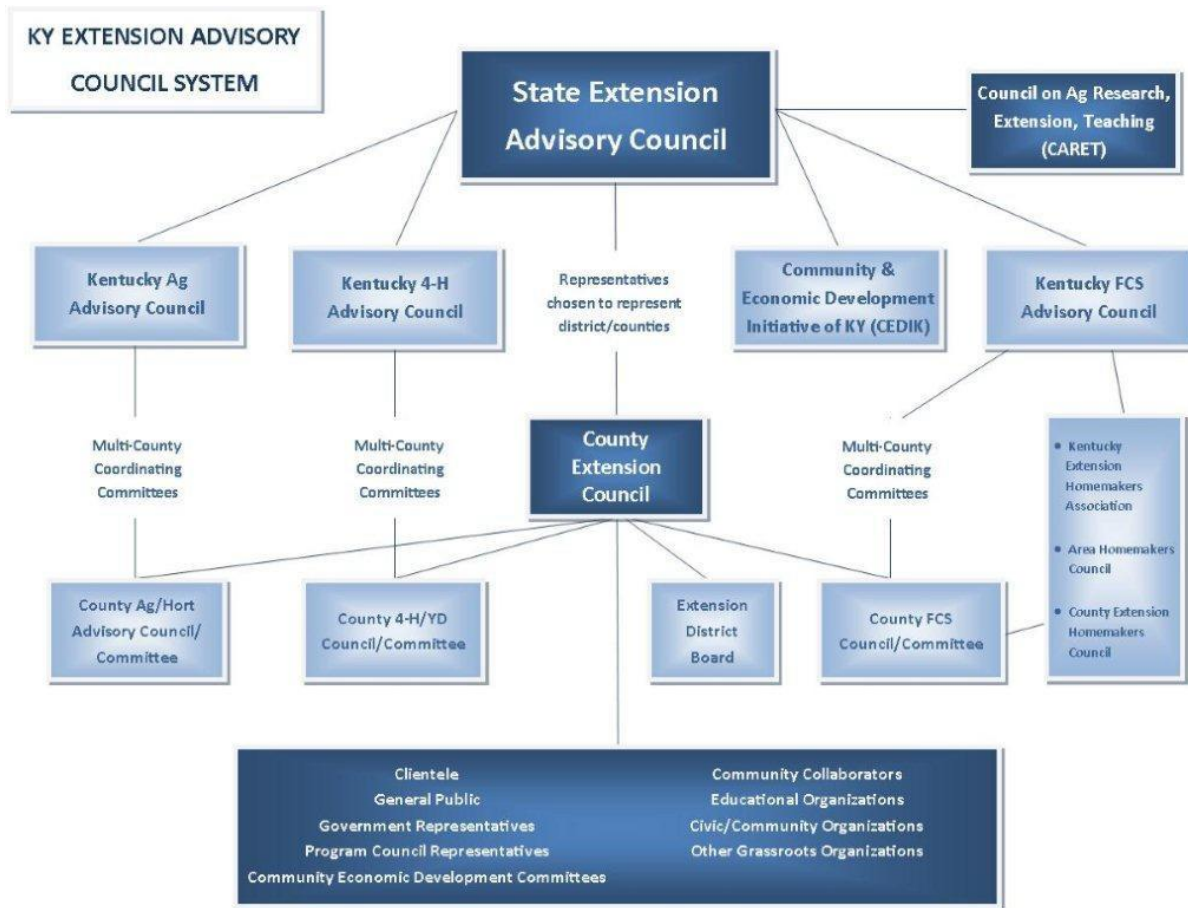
KY EXTENSION ADVISORY COUNCIL SYSTEM

State Extension Advisory Council

Council on Ag Research, Extension, Teaching (CARET)

Kentucky Ag Advisory Council

Kentucky 4-H Advisory Council

Representatives chosen to represent district/counties

Community & Economic Development Initiative of KY (CEDIK)

Kentucky FCS Advisory Council

Multi-County Coordinating Committees

Multi-County Coordinating Committees

County Extension Council

Multi-County Coordinating Committees

• Kentucky Extension Homemakers Association
• Area Homemakers Council
• County Extension Homemakers Council

County Ag/Hort Advisory Council/ Committee

County 4-H/YD Council/Committee

Extension District Board

County FCS Council/Committee

Clientele
General Public
Government Representatives
Program Council Representatives
Community Economic Development Committees

Community Collaborators
Educational Organizations
Civic/Community Organizations
Other Grassroots Organizations